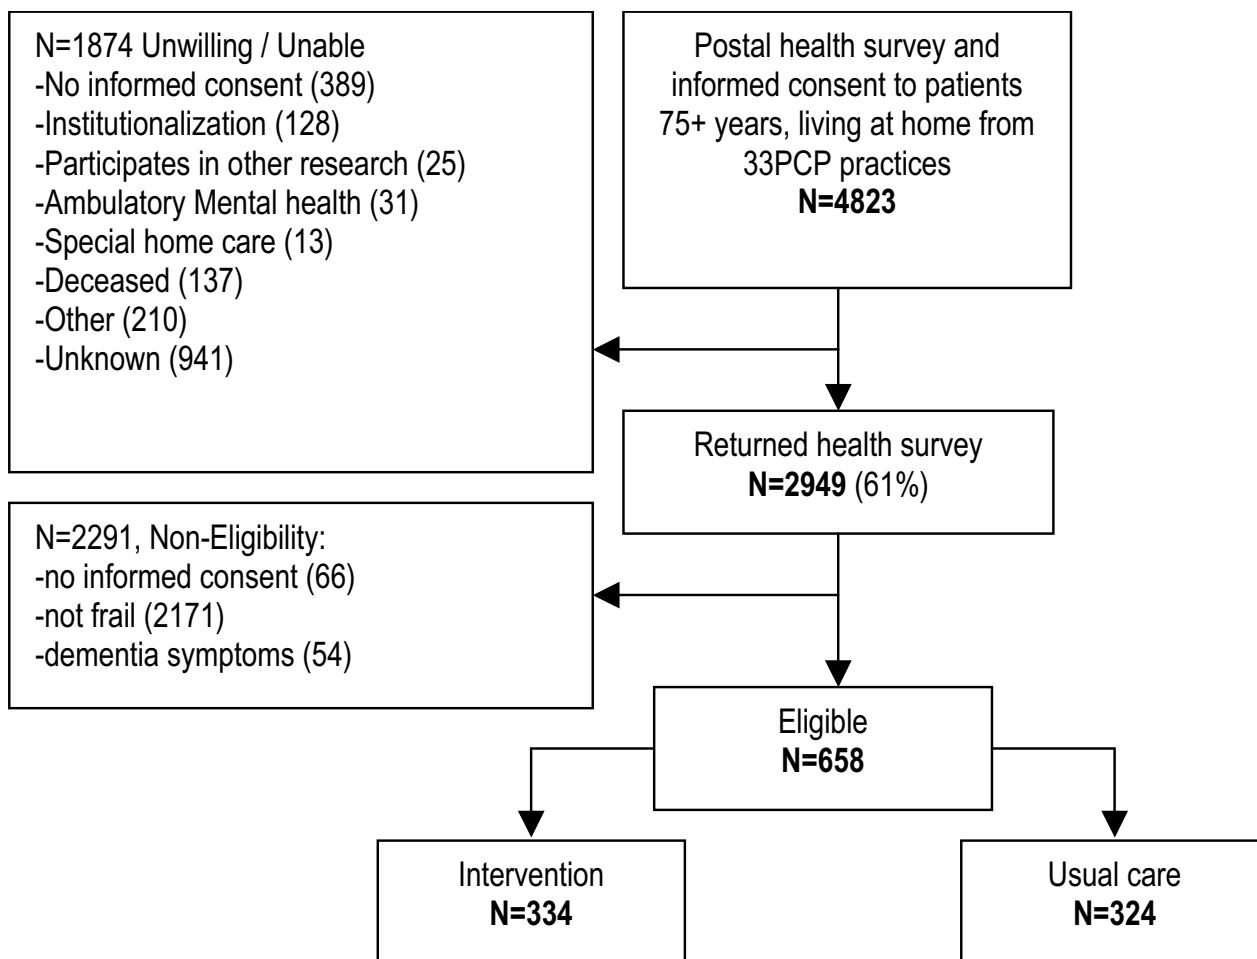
Postal health survey and informed consent to patients 75+ years, living at home from 33PCP practices
**N=4823**

N=1874 Unwilling / Unable
-No informed consent (389)
-Institutionalization (128)
-Participates in other research (25)
-Ambulatory Mental health (31)
-Special home care (13)
-Deceased (137)
-Other (210)
-Unknown (941)

Returned health survey
**N=2949** (61%)

N=2291, Non-Eligibility:
-no informed consent (66)
-not frail (2171)
-dementia symptoms (54)

Eligible
**N=658**

Intervention
**N=334**

Usual care
**N=324**